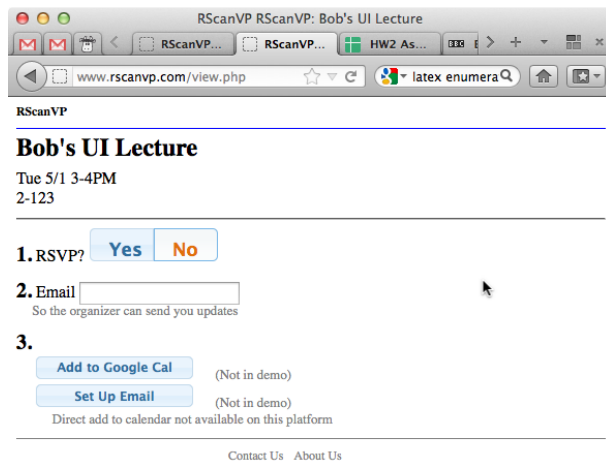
RScanVP RScanVP: Bob's UI Lecture

RScanVP... RScanVP... HW2 As... BBC

www.rscanvp.com/view.php

latex enumera

RScanVP

Bob's UI Lecture

Tue 5/1 3-4PM
2-123

1. RSVP? Yes No

2. Email
So the organizer can send you updates

3.
Add to Google Cal (Not in demo)
Set Up Email (Not in demo)
Direct add to calendar not available on this platform

Contact Us About Us